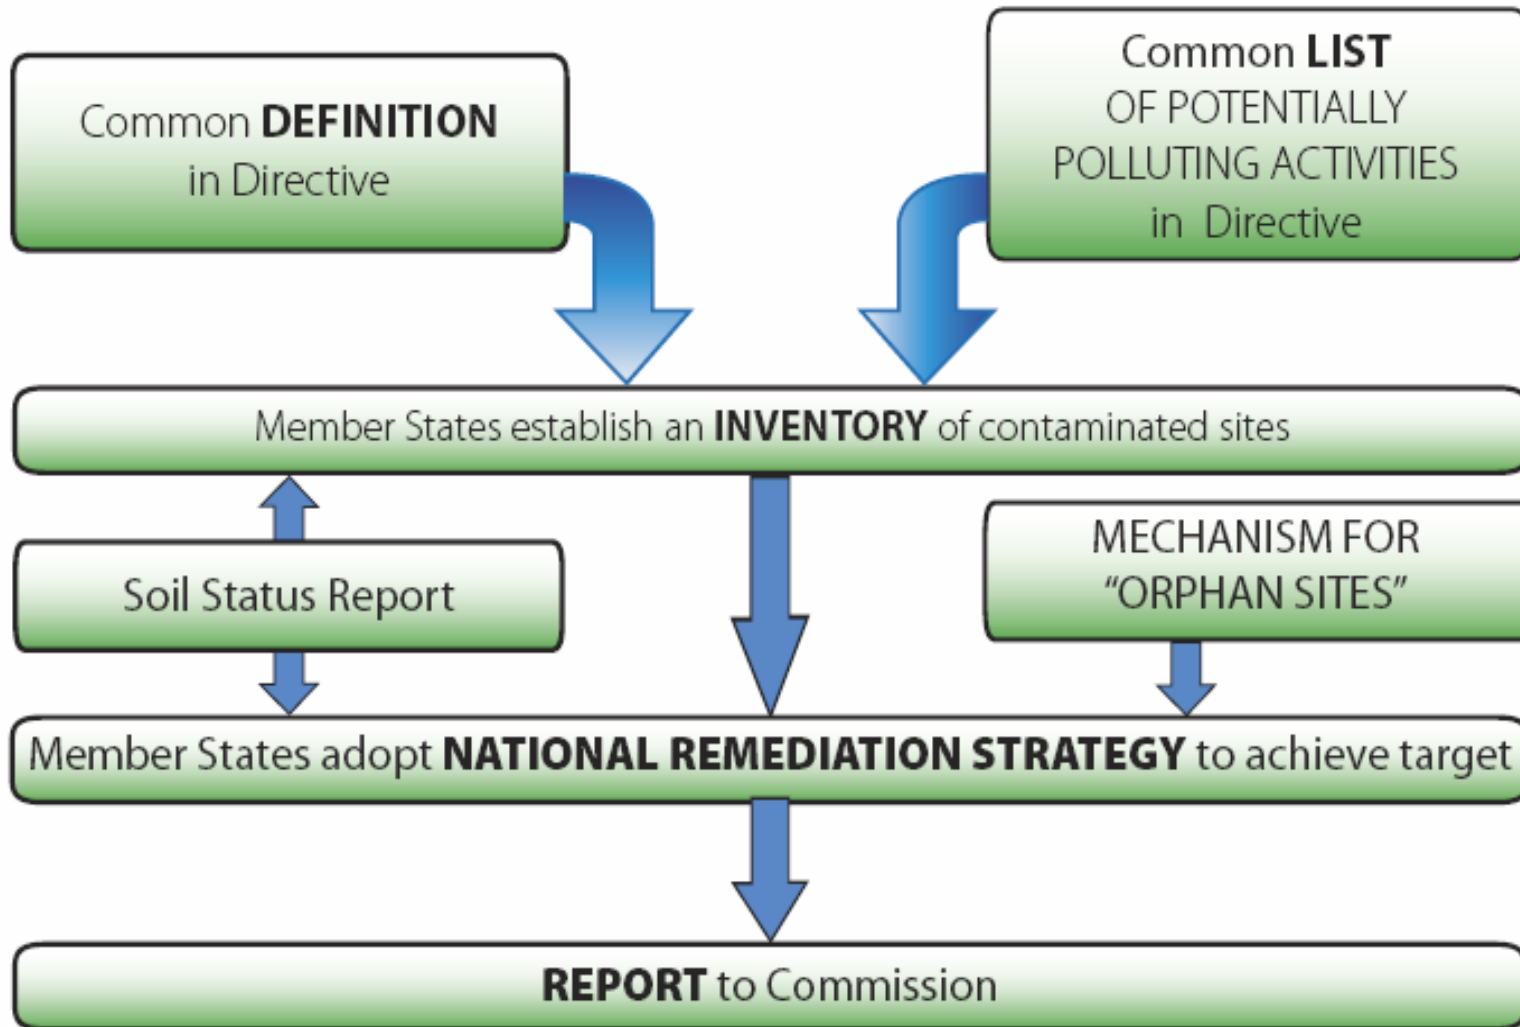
Common DEFINITION in Directive

Common LIST OF POTENTIALLY POLLUTING ACTIVITIES in Directive

Member States establish an INVENTORY of contaminated sites

Soil Status Report

MECHANISM FOR "ORPHAN SITES"

Member States adopt NATIONAL REMEDIATION STRATEGY to achieve target

REPORT to Commission